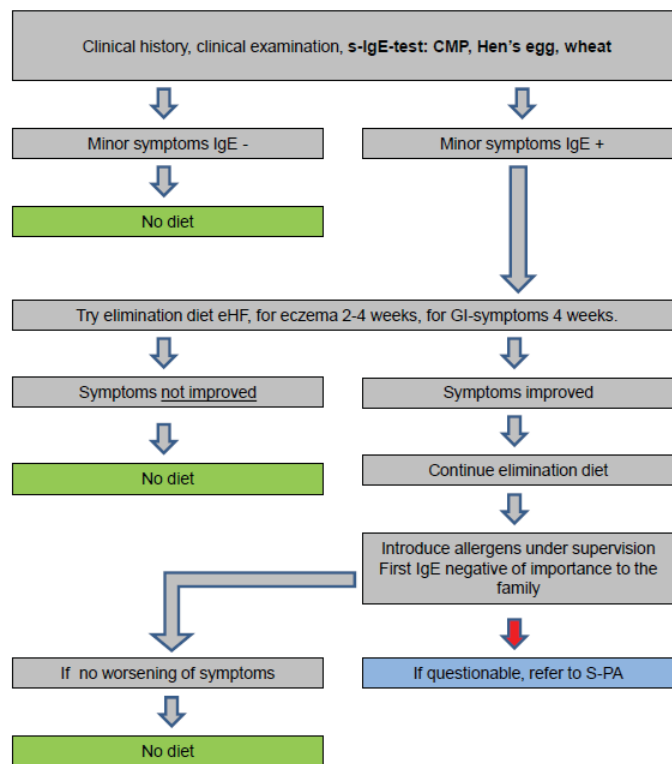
Clinical history, clinical examination, **s-IgE-test: CMP, Hen's egg, wheat**

Minor symptoms IgE -

Minor symptoms IgE +

No diet

Try elimination diet eHF, for eczema 2-4 weeks, for GI-symptoms 4 weeks.

Symptoms not improved

Symptoms improved

No diet

Continue elimination diet

Introduce allergens under supervision First IgE negative of importance to the family

If no worsening of symptoms

If questionable, refer to S-PA

No diet